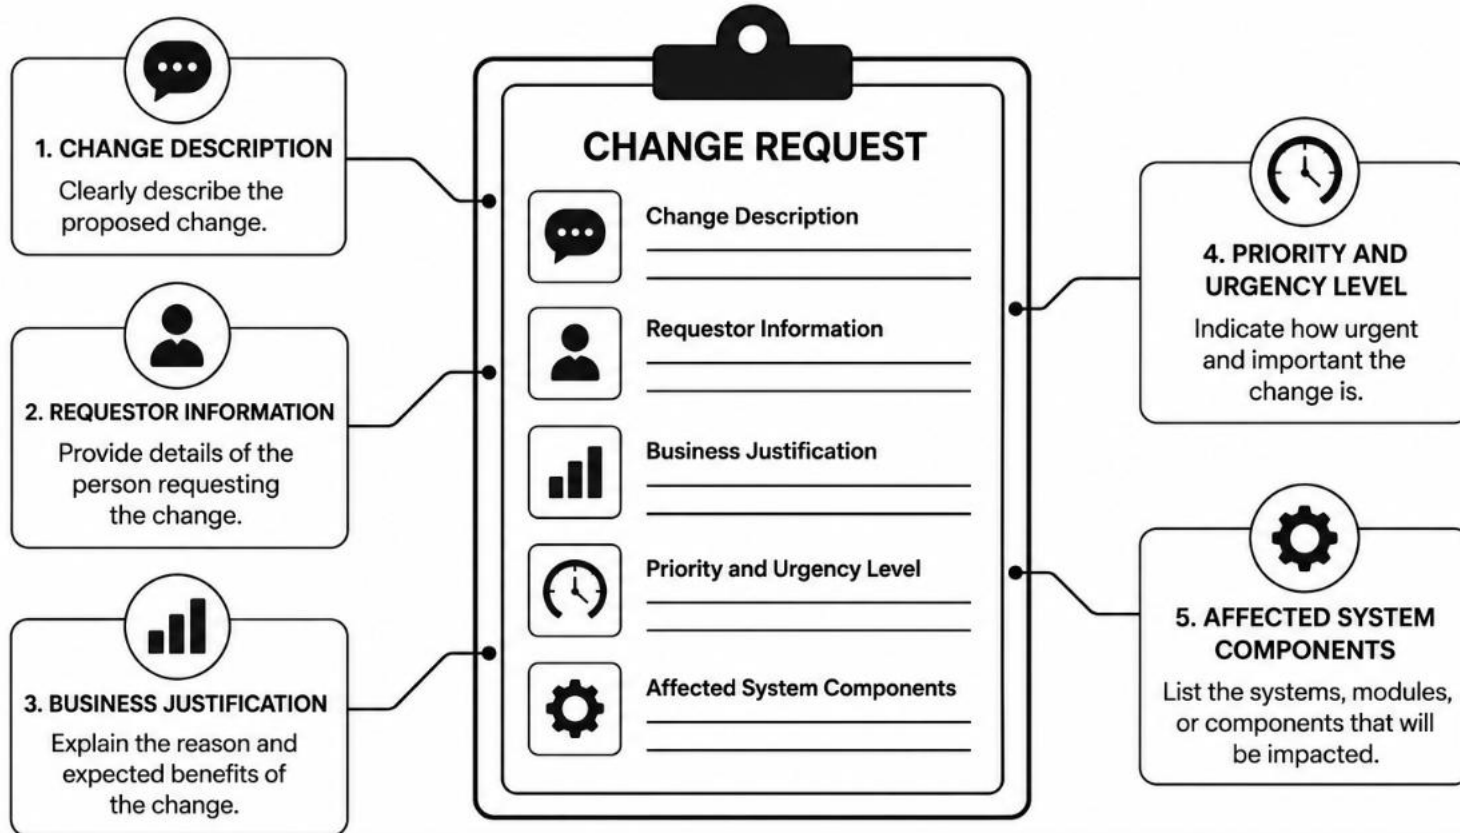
1. CHANGE DESCRIPTION
Clearly describe the proposed change.

2. REQUESTOR INFORMATION
Provide details of the person requesting the change.

3. BUSINESS JUSTIFICATION
Explain the reason and expected benefits of the change.

CHANGE REQUEST

Change Description

Requestor Information

Business Justification

Priority and Urgency Level

Affected System Components

4. PRIORITY AND URGENCY LEVEL
Indicate how urgent and important the change is.

5. AFFECTED SYSTEM COMPONENTS
List the systems, modules, or components that will be impacted.